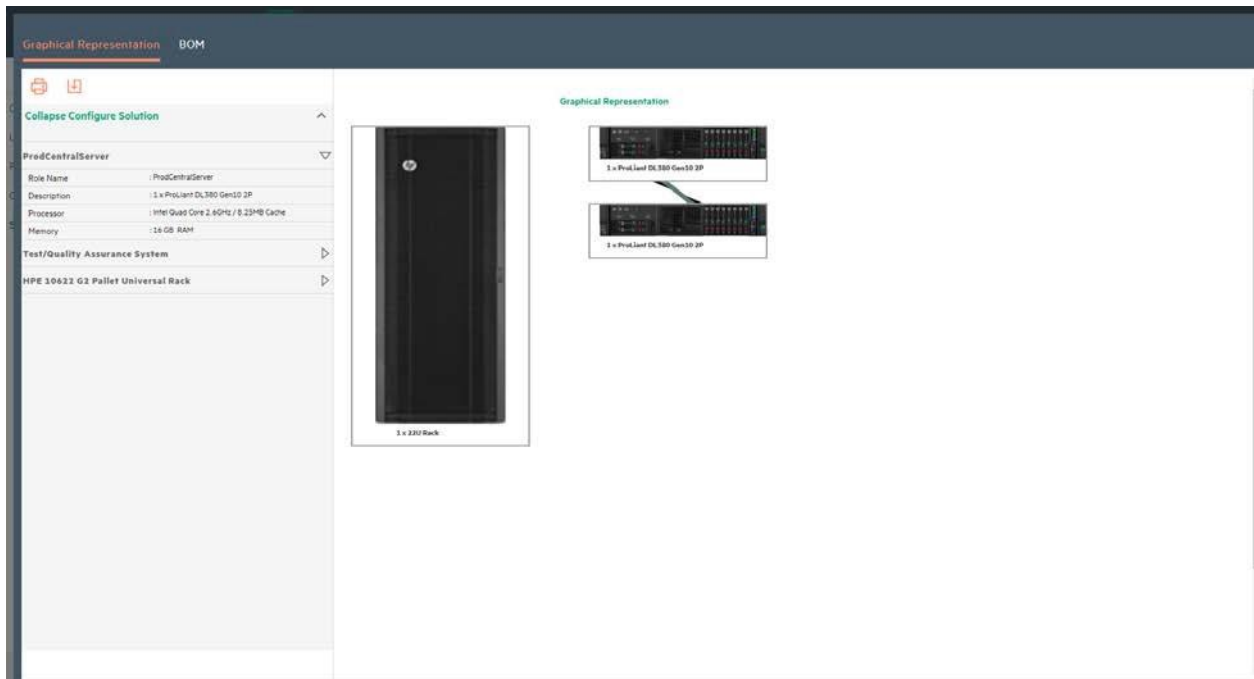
Graphical Representation BOM

Collapse Configure Solution

ProdCentralServer

| Role Name | : ProdCentralServer |
|---|---|
| Description | : 1 x ProLiant DL380 Gen10 2P |
| Processor | : Intel Quad Core 2.6GHz / 8.25MB Cache |
| Memory | : 16 GB RAM |

Test/Quality Assurance System

HPE 10622 G2 Pallet Universal Rack

Graphical Representation

1 x 22U Rack

1 x ProLiant DL380 Gen10 2P

1 x ProLiant DL380 Gen10 2P